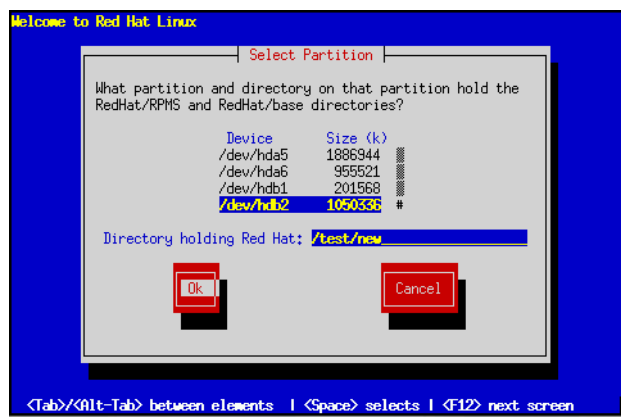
Welcome to Red Hat Linux

Select Partition

What partition and directory on that partition hold the RedHat/RPMS and RedHat/base directories?

| Device | Size (k) |
|---|---|
| /dev/hda5 | 1886944 |
| /dev/hda6 | 955521 |
| /dev/hdb1 | 201568 |
| /dev/hdb2 | 1050336 |

Directory holding Red Hat: /test/new

Ok

Cancel

<Tab>/<Alt-Tab> between elements | <Space> selects | <F12> next screen